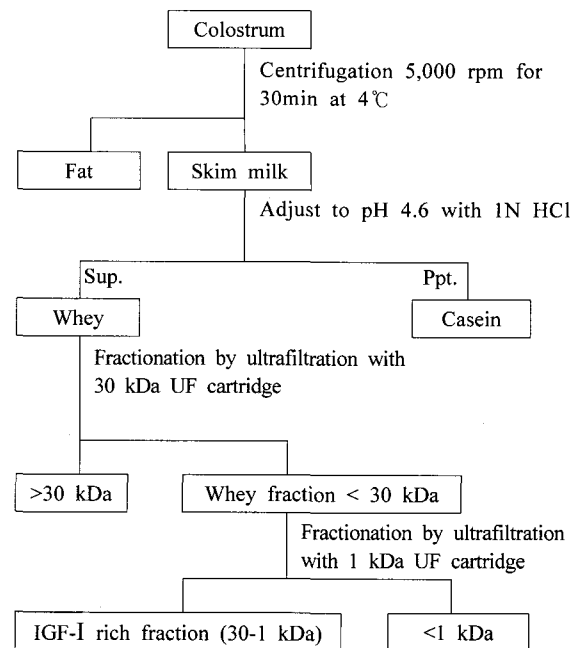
Colostrum

Centrifugation 5,000 rpm for 30min at 4℃

Fat

Skim milk

Adjust to pH 4.6 with 1N HCl

Sup.

Ppt.

Whey

Casein

Fractionation by ultrafiltration with 30 kDa UF cartridge

>30 kDa

Whey fraction < 30 kDa

Fractionation by ultrafiltration with 1 kDa UF cartridge

IGF-I rich fraction (30-1 kDa)

<1 kDa